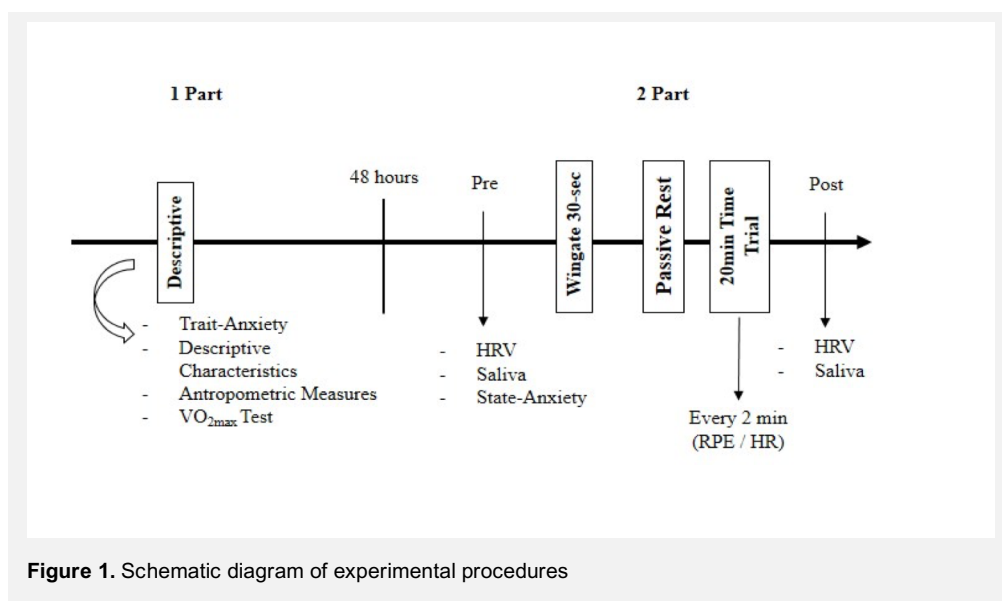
1 Part

2 Part

Descriptive

48 hours

Pre

Wingate 30-sec

Passive Rest

20min Time Trial

Post

- Trait-Anxiety
- Descriptive Characteristics
- Antropometric Measures
- $VO_{2max}$ Test

- HRV
- Saliva
- State-Anxiety

Every 2 min (RPE / HR)

- HRV
- Saliva

**Figure 1.** Schematic diagram of experimental procedures